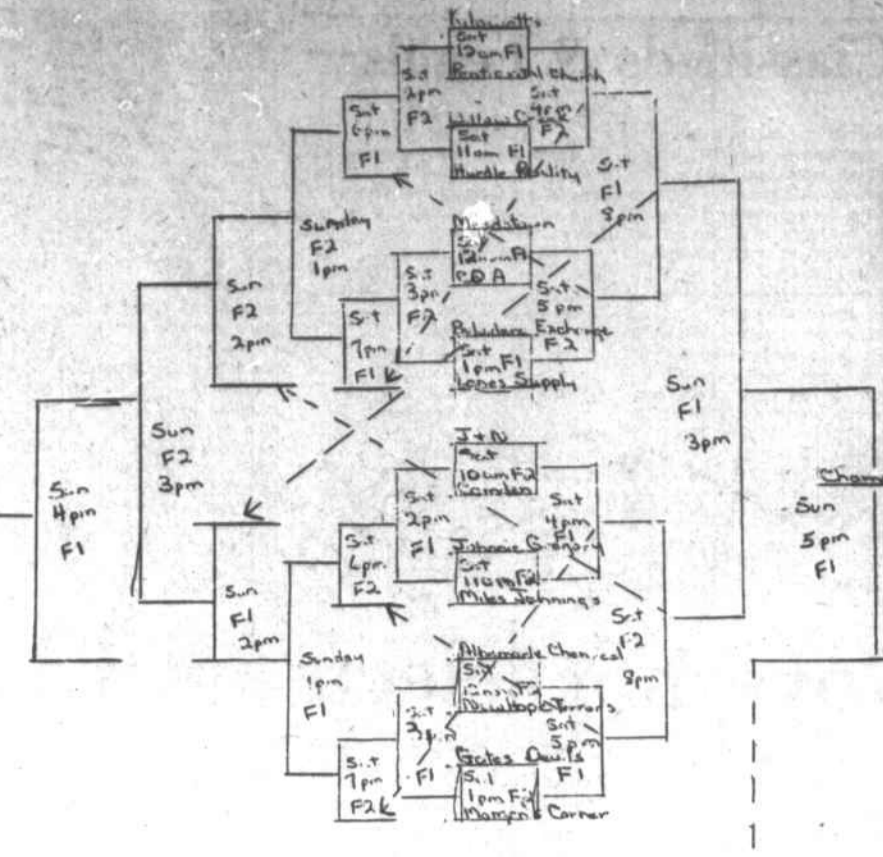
Kilowatts
Sat 12am F1
Pentecostal Church
Sat 2pm F2
Willow C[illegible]
Sat 4pm F2
Sat 6pm F1
Sat 11am F1
Myrtle Realty
Sat F1 8pm
Sunday F2 1pm
Meadowtown
Sat 12am F1
CDA
Sat 3pm F2
Sat 5pm
Exchange F2
Sun F2 2pm
Sat 7pm F1
Bulvelders
Sat 1pm F1
Lowes Supply
Sun F1 3pm
Sun F2 3pm
J + D
Sat 10am F2
Scrimlon
Sat 2pm F1
Sat 4pm F1
Sun 4pm F1
Sat 6pm F2
Johnnie G. Snary
Sat 11am F2
Miles Johnnings
Champ
Sun 5pm F1
Sun F1 2pm
Sat F2 8pm
Sunday 1pm F1
Albemarle Chemical
Sat 8am F2
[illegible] Terrors
Sat 3pm F1
Sat 5pm F1
Sat 7pm F2
Gates Owls
Sat 1pm F2
Mamon's Corner